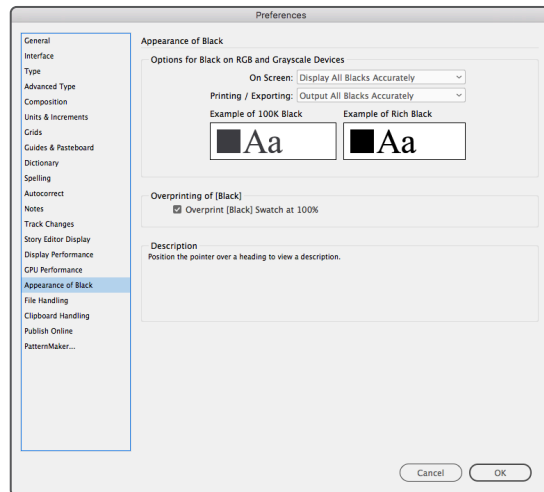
Preferences

General
Interface
Type
Advanced Type
Composition
Units & Increments
Grids
Guides & Pasteboard
Dictionary
Spelling
Autocorrect
Notes
Track Changes
Story Editor Display
Display Performance
GPU Performance
Appearance of Black
File Handling
Clipboard Handling
Publish Online
PatternMaker...

Appearance of Black

Options for Black on RGB and Grayscale Devices

On Screen: Display All Blacks Accurately

Printing / Exporting: Output All Blacks Accurately

Example of 100K Black

Aa

Example of Rich Black

Aa

Overprinting of [Black]

Overprint [Black] Swatch at 100%

Description

Position the pointer over a heading to view a description.

Cancel

OK